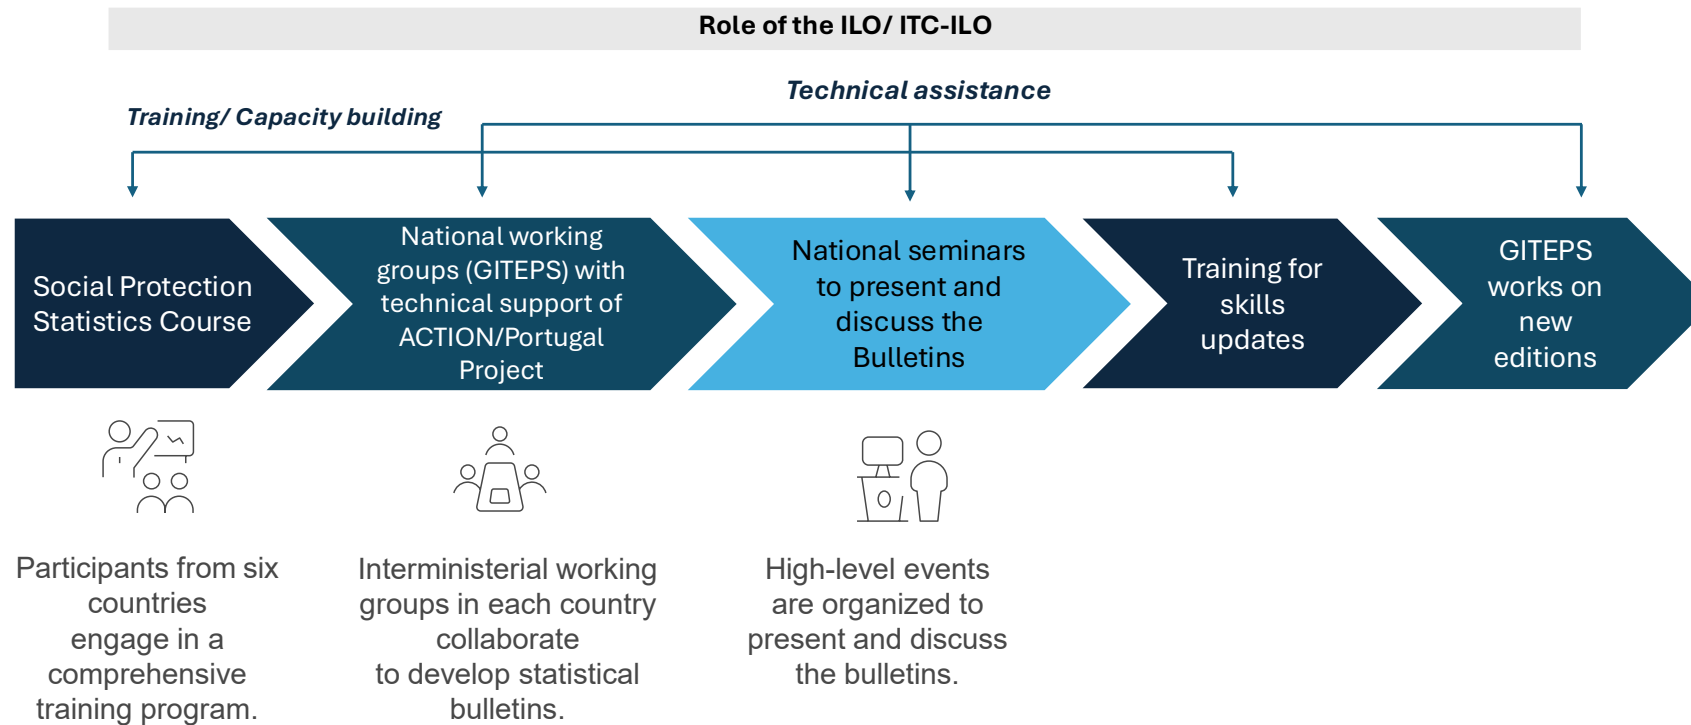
Role of the ILO/ ITC-ILO

Technical assistance

Training/ Capacity building

Social Protection Statistics Course

National working groups (GITEPS) with technical support of ACTION/Portugal Project

National seminars to present and discuss the Bulletins

Training for skills updates

GITEPS works on new editions

Participants from six countries engage in a comprehensive training program.

Interministerial working groups in each country collaborate to develop statistical bulletins.

High-level events are organized to present and discuss the bulletins.